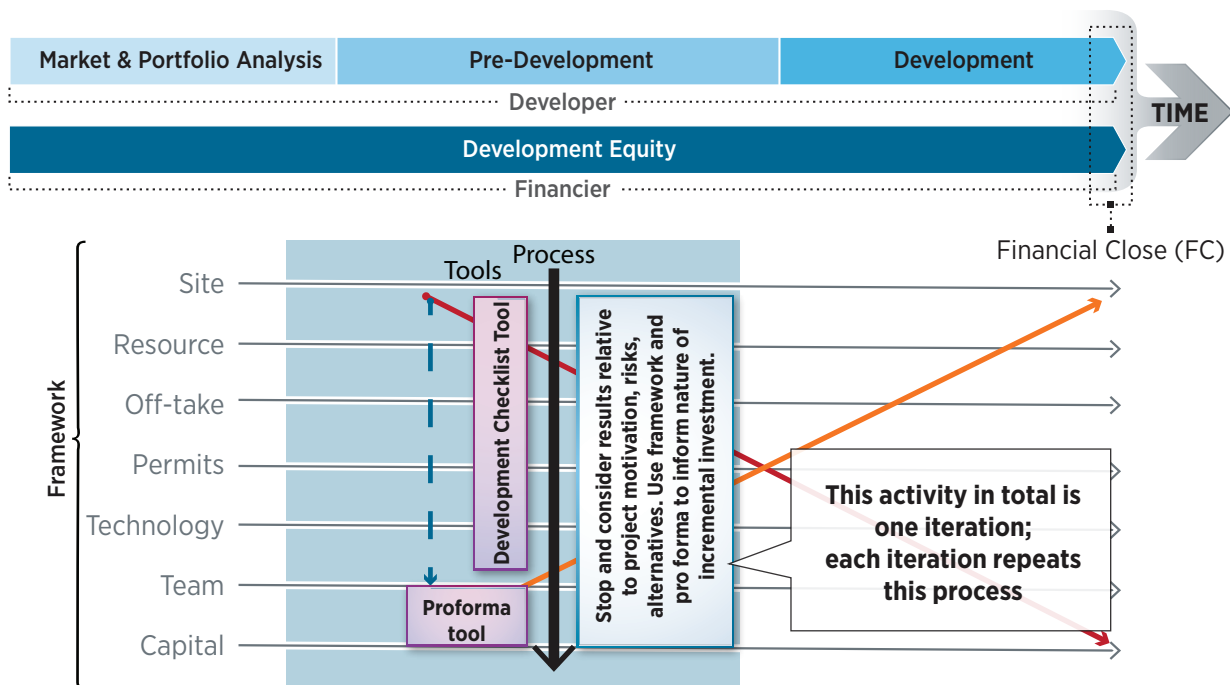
Market & Portfolio Analysis
Pre-Development
Development
Developer
TIME
Development Equity
Financier
Financial Close (FC)

Framework
Site
Resource
Off-take
Permits
Technology
Team
Capital

Tools
Process
Development Checklist Tool
Proforma tool
Stop and consider results relative to project motivation, risks, alternatives. Use framework and pro forma to inform nature of incremental investment.

This activity in total is one iteration; each iteration repeats this process